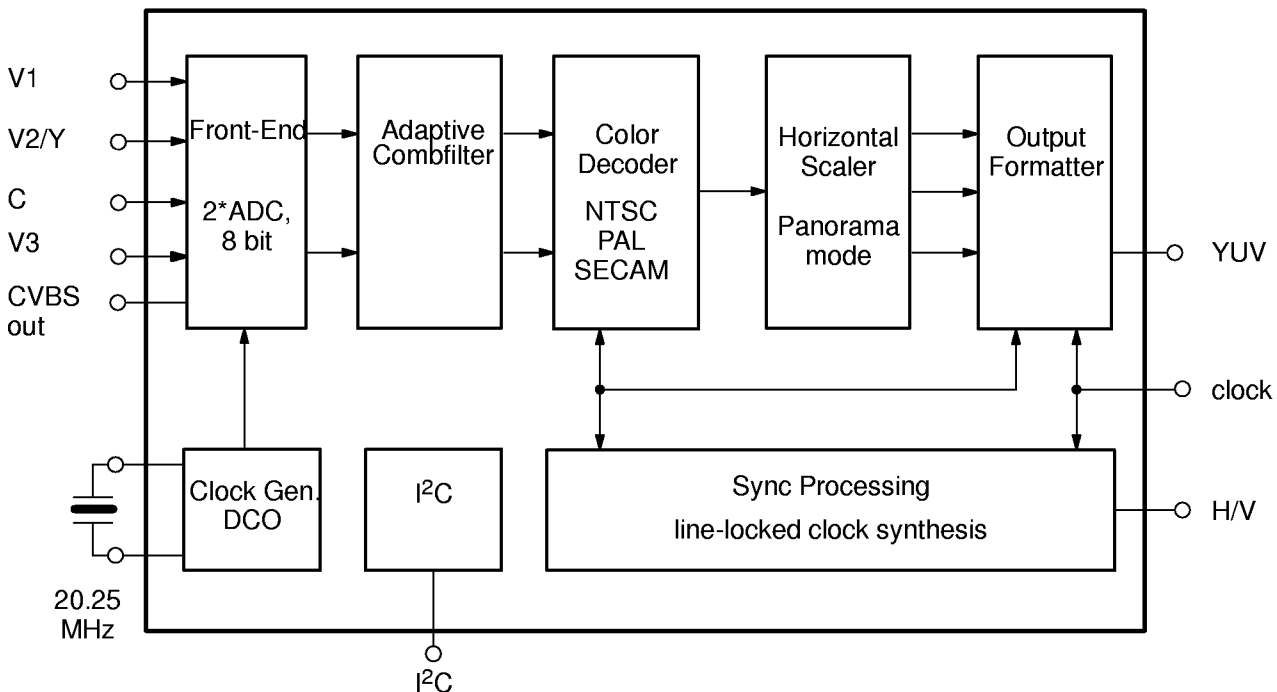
V1

V2/Y

C

V3

CVBS out

Front-End

2*ADC, 8 bit

Adaptive Combfilter

Color Decoder

NTSC PAL SECAM

Horizontal Scaler

Panorama mode

Output Formatter

YUV

clock

H/V

Clock Gen. DCO

$I^2C$

Sync Processing

line-locked clock synthesis

20.25 MHz

$I^2C$